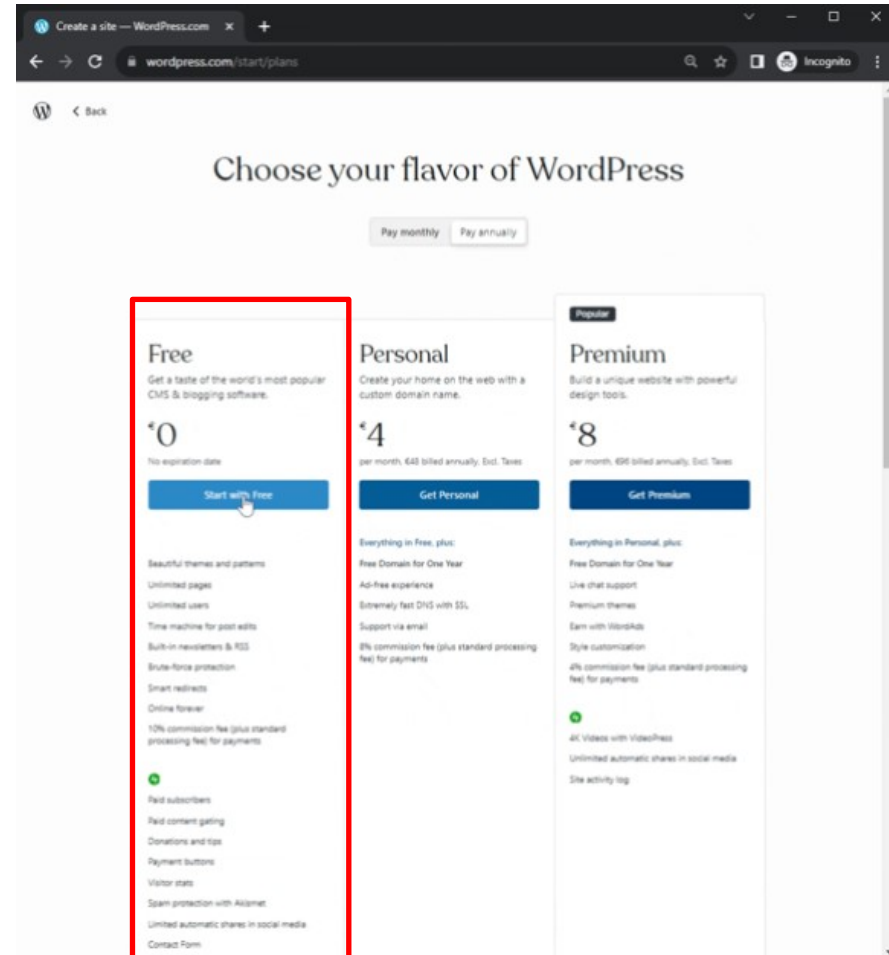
Create a site — WordPress.com
wordpress.com/start/plans
Incognito

Back

Choose your flavor of WordPress

Pay monthly | Pay annually

Free
Get a taste of the world's most popular CMS & blogging software.
€0
No expiration date
Start with Free

Beautiful themes and patterns
Unlimited pages
Unlimited users
Time machine for post edits
Built-in newsletters & RSS
Brute-force protection
Smart redirects
Online forever
10% commission fee (plus standard processing fee) for payments

Paid subscribers
Paid content gating
Donations and tips
Payment buttons
Visitor stats
Spam protection with Akismet
Limited automatic shares in social media
Contact Form

Personal
Create your home on the web with a custom domain name.
€4
per month, €48 billed annually, Excl. Taxes
Get Personal

Everything in Free, plus:
Free Domain for One Year
Ad-free experience
Extremely fast DNS with SSL
Support via email
8% commission fee (plus standard processing fee) for payments

Popular
Premium
Build a unique website with powerful design tools.
€8
per month, €96 billed annually, Excl. Taxes
Get Premium

Everything in Personal, plus:
Free Domain for One Year
Live chat support
Premium themes
Earn with WordAds
Style customization
4% commission fee (plus standard processing fee) for payments

4K Videos with VideoPress
Unlimited automatic shares in social media
Site activity log